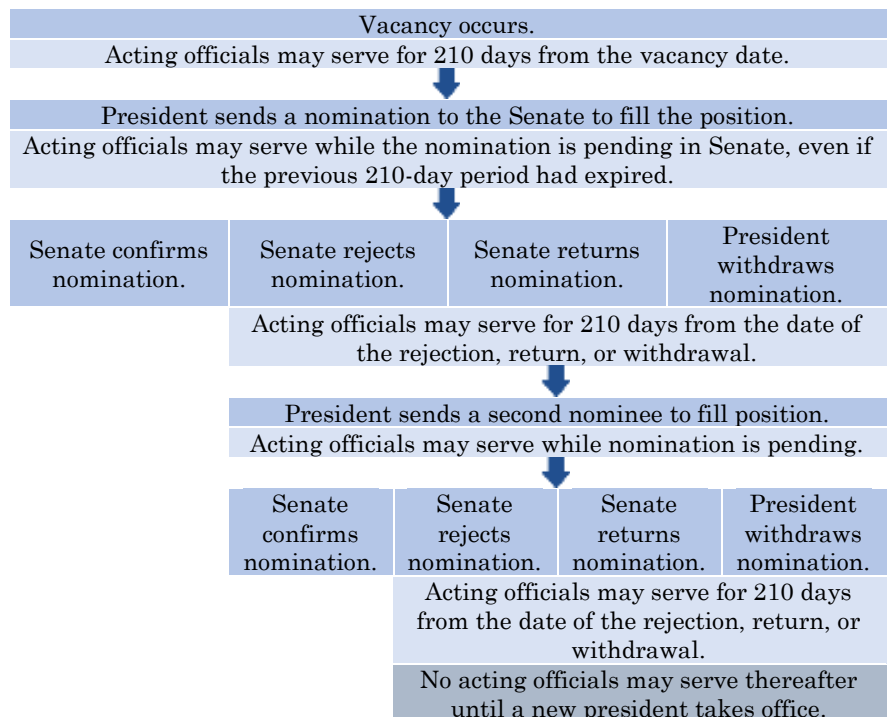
Vacancy occurs.

Acting officials may serve for 210 days from the vacancy date.

President sends a nomination to the Senate to fill the position.

Acting officials may serve while the nomination is pending in Senate, even if the previous 210-day period had expired.

Senate confirms nomination.

Senate rejects nomination.

Senate returns nomination.

President withdraws nomination.

Acting officials may serve for 210 days from the date of the rejection, return, or withdrawal.

President sends a second nominee to fill position.

Acting officials may serve while nomination is pending.

Senate confirms nomination.

Senate rejects nomination.

Senate returns nomination.

President withdraws nomination.

Acting officials may serve for 210 days from the date of the rejection, return, or withdrawal.

No acting officials may serve thereafter until a new president takes office.